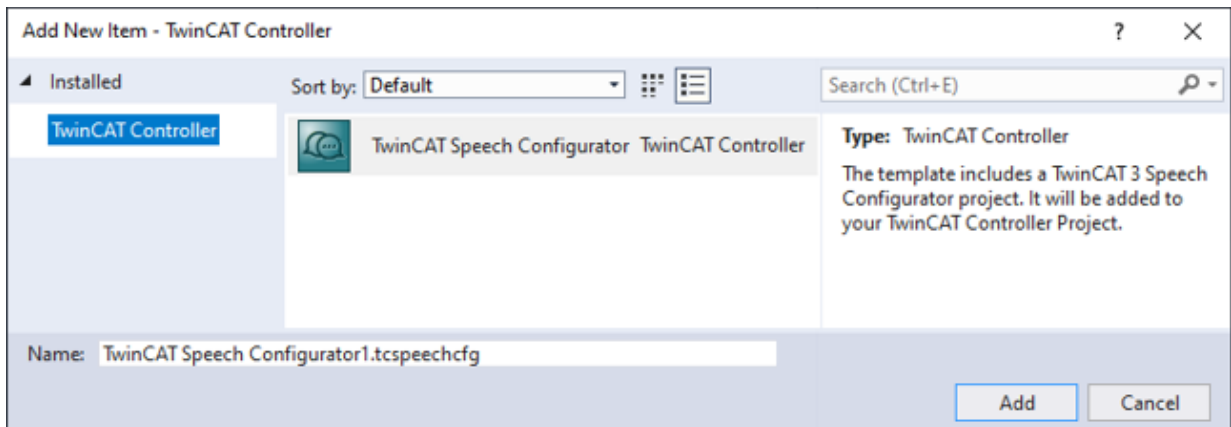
Add New Item - TwinCAT Controller

?

X

Installed

TwinCAT Controller

Sort by: Default

Search (Ctrl+E)

TwinCAT Speech Configurator TwinCAT Controller

Type: TwinCAT Controller

The template includes a TwinCAT 3 Speech Configurator project. It will be added to your TwinCAT Controller Project.

Name: TwinCAT Speech Configurator1.tcspeechcfg

Add

Cancel